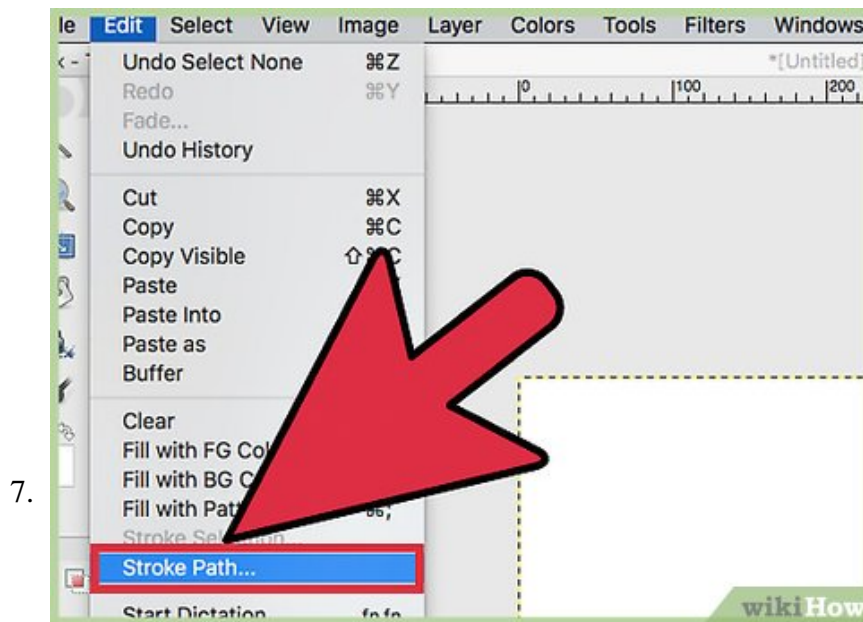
7.

le Edit Select View Image Layer Colors Tools Filters Windows

Undo Select None ⌘Z
Redo ⌘Y
Fade...
Undo History

Cut ⌘X
Copy ⌘C
Copy Visible ⇧⌘C
Paste
Paste Into
Paste as
Buffer

Clear
Fill with FG Co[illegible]
Fill with BG C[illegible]
Fill with Pat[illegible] ⌘;
Stroke Sel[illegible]
Stroke Path...

Start Dictation fn fn

*[Untitled]

0 100 200

wikiHow